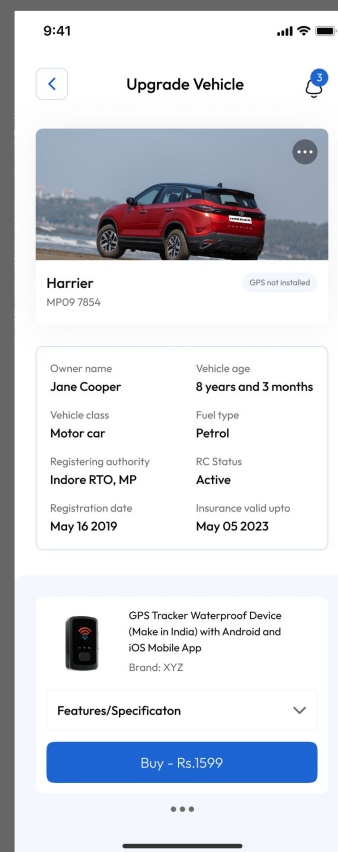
9:41

Upgrade Vehicle

3

Harrier
MP09 7854

GPS not installed

Owner name
Jane Cooper

Vehicle age
8 years and 3 months

Vehicle class
Motor car

Fuel type
Petrol

Registering authority
Indore RTO, MP

RC Status
Active

Registration date
May 16 2019

Insurance valid upto
May 05 2023

GPS Tracker Waterproof Device (Make in India) with Android and iOS Mobile App
Brand: XYZ

Features/Specificaton

Buy - Rs.1599